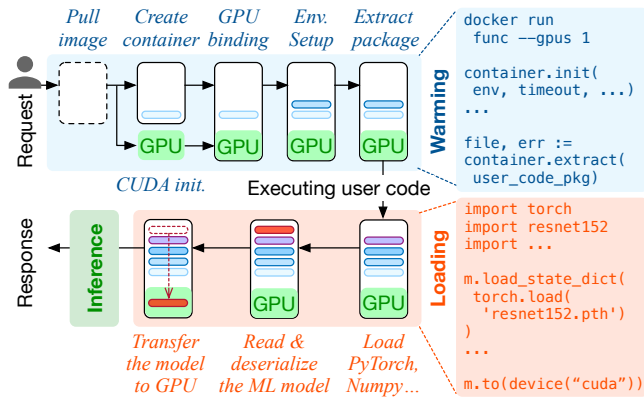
Pull image

Create container

GPU binding

Env. Setup

Extract package

Request

GPU

GPU

GPU

GPU

Warming

CUDA init.

Executing user code

docker run
 func --gpus 1

container.init(
 env, timeout, ...)
...

file, err :=
container.extract(
 user_code_pkg)

Response

Inference

GPU

GPU

Loading

Transfer the model to GPU

Read & deserialize the ML model

Load PyTorch, Numpy...

import torch
import resnet152
import ...

m.load_state_dict(
 torch.load(
  'resnet152.pth')
)
...

m.to(device("cuda"))